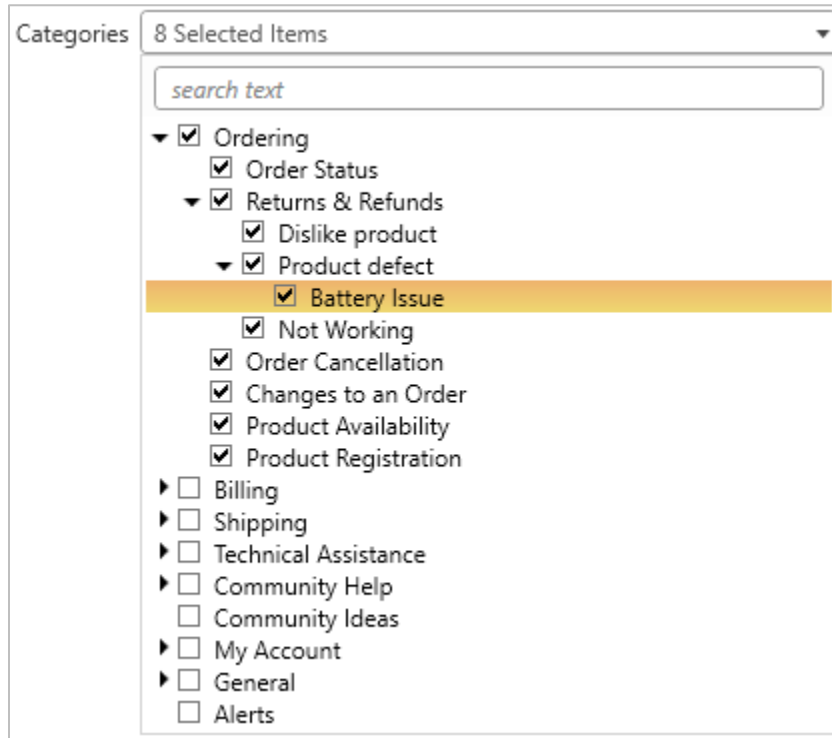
Categories 8 Selected Items

search text

☑ Ordering
☑ Order Status
☑ Returns & Refunds
☑ Dislike product
☑ Product defect
☑ Battery Issue
☑ Not Working
☑ Order Cancellation
☑ Changes to an Order
☑ Product Availability
☑ Product Registration
☐ Billing
☐ Shipping
☐ Technical Assistance
☐ Community Help
☐ Community Ideas
☐ My Account
☐ General
☐ Alerts